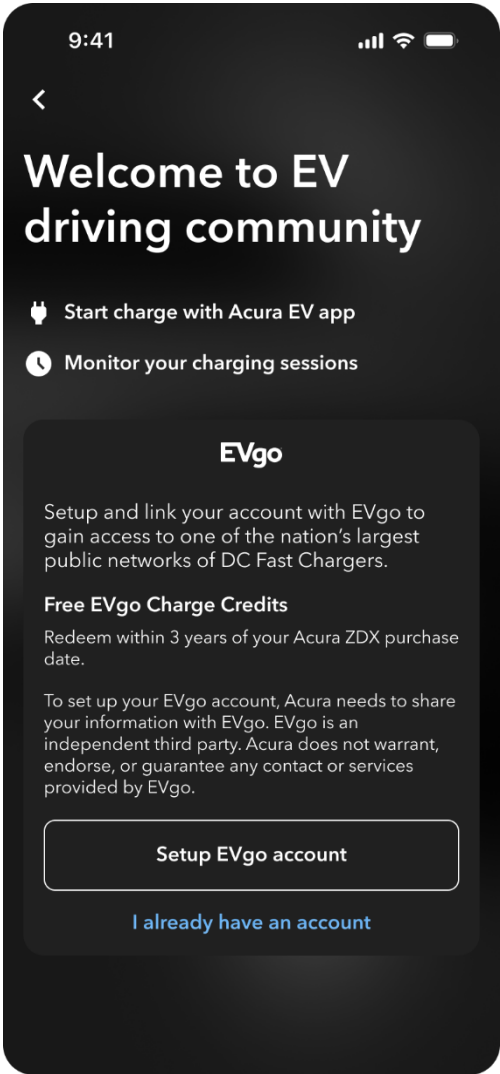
9:41

<

Welcome to EV driving community

Start charge with Acura EV app

Monitor your charging sessions

EVgo

Setup and link your account with EVgo to gain access to one of the nation's largest public networks of DC Fast Chargers.

Free EVgo Charge Credits

Redeem within 3 years of your Acura ZDX purchase date.

To set up your EVgo account, Acura needs to share your information with EVgo. EVgo is an independent third party. Acura does not warrant, endorse, or guarantee any contact or services provided by EVgo.

Setup EVgo account

I already have an account